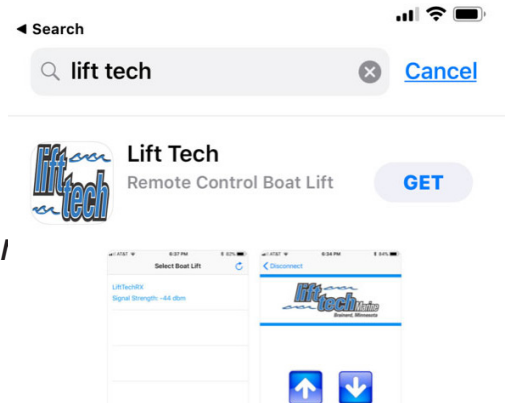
◀ Search

lift tech

Cancel

lift tech

Lift Tech

Remote Control Boat Lift

GET

AT&T 6:37 PM 83%

Select Boat Lift

LiftTechRX
Signal Strength: -44 dbm

AT&T 6:34 PM 84%

Disconnect

lift tech Marine
Brainerd, Minnesota